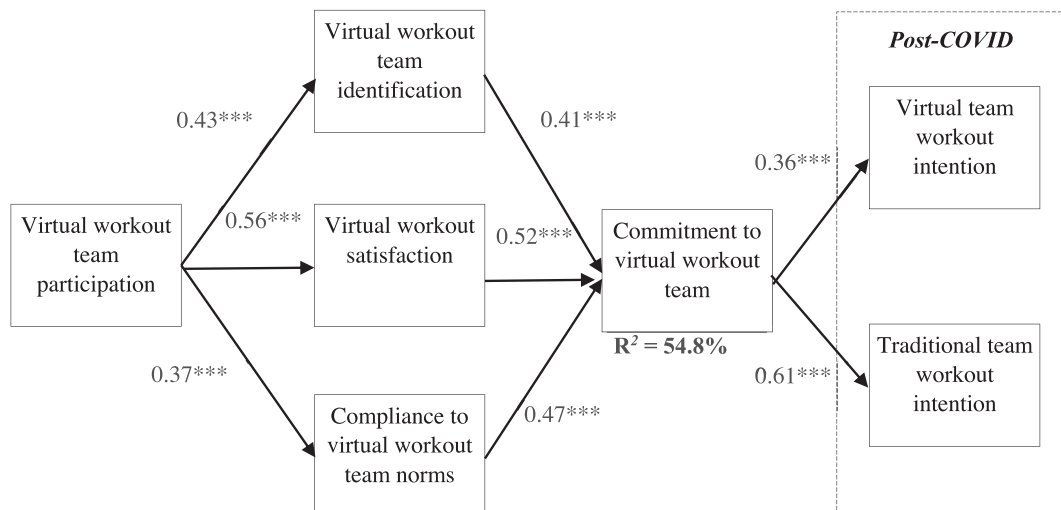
Virtual workout team identification

0.43***

0.41***

Post-COVID

Virtual team workout intention

0.36***

Virtual workout team participation

0.56***

Virtual workout satisfaction

0.52***

Commitment to virtual workout team

$R^2$ = 54.8%

Traditional team workout intention

0.37***

0.61***

Compliance to virtual workout team norms

0.47***